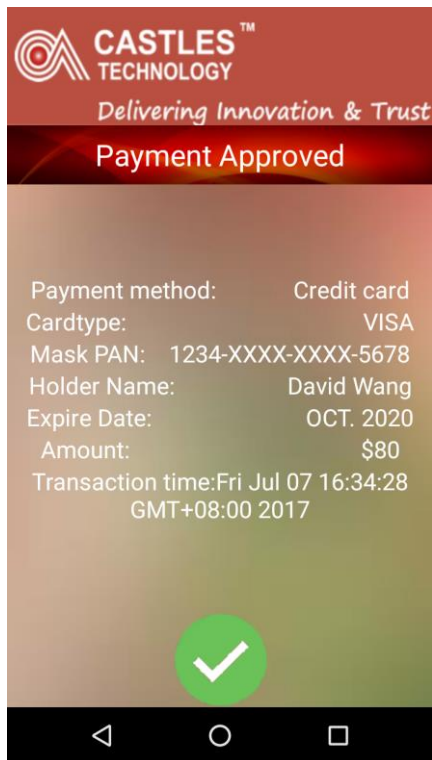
CASTLES™
TECHNOLOGY
Delivering Innovation & Trust

Payment Approved

Payment method: Credit card
Cardtype: VISA
Mask PAN: 1234-XXXX-XXXX-5678
Holder Name: David Wang
Expire Date: OCT. 2020
Amount: $80
Transaction time:Fri Jul 07 16:34:28 GMT+08:00 2017